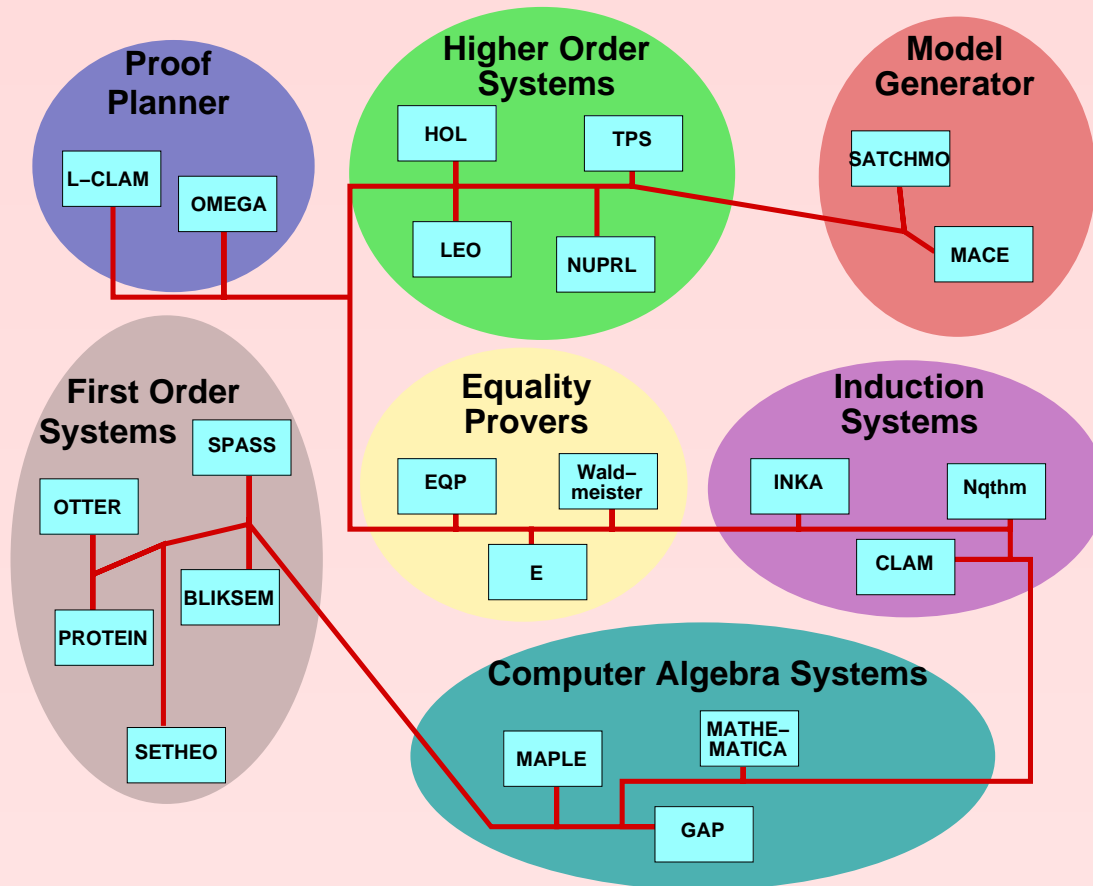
Proof Planner

L–CLAM

OMEGA

Higher Order Systems

HOL

TPS

LEO

NUPRL

Model Generator

SATCHMO

MACE

First Order Systems

SPASS

OTTER

PROTEIN

BLIKSEM

SETHEO

Equality Provers

EQP

Waldmeister

E

Induction Systems

INKA

Nqthm

CLAM

Computer Algebra Systems

MAPLE

MATHEMATICA

GAP